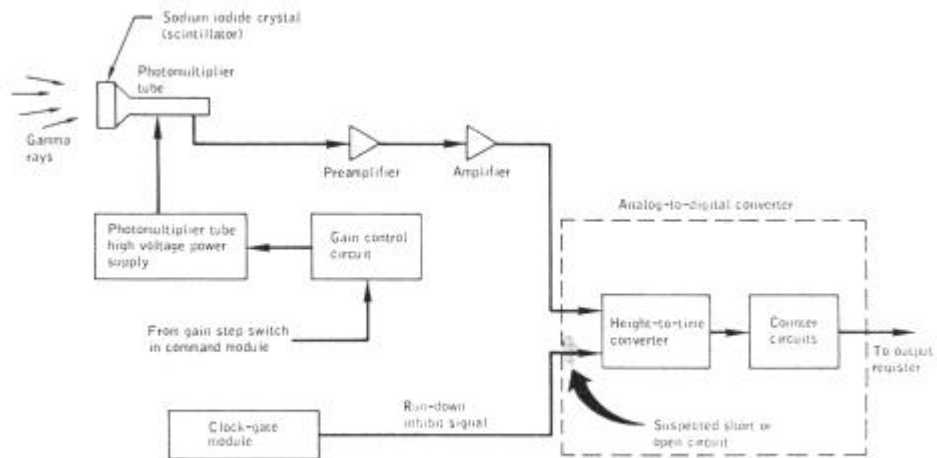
Sodium iodide crystal (scintillator)

Photomultiplier tube

Gamma rays

Preamplifier

Amplifier

Analog-to-digital converter

Photomultiplier tube high voltage power supply

Gain control circuit

From gain step switch in command module

Height-to-time converter

Counter circuits

To output register

Clock-gate module

Run-down inhibit signal

Suspected short or open circuit